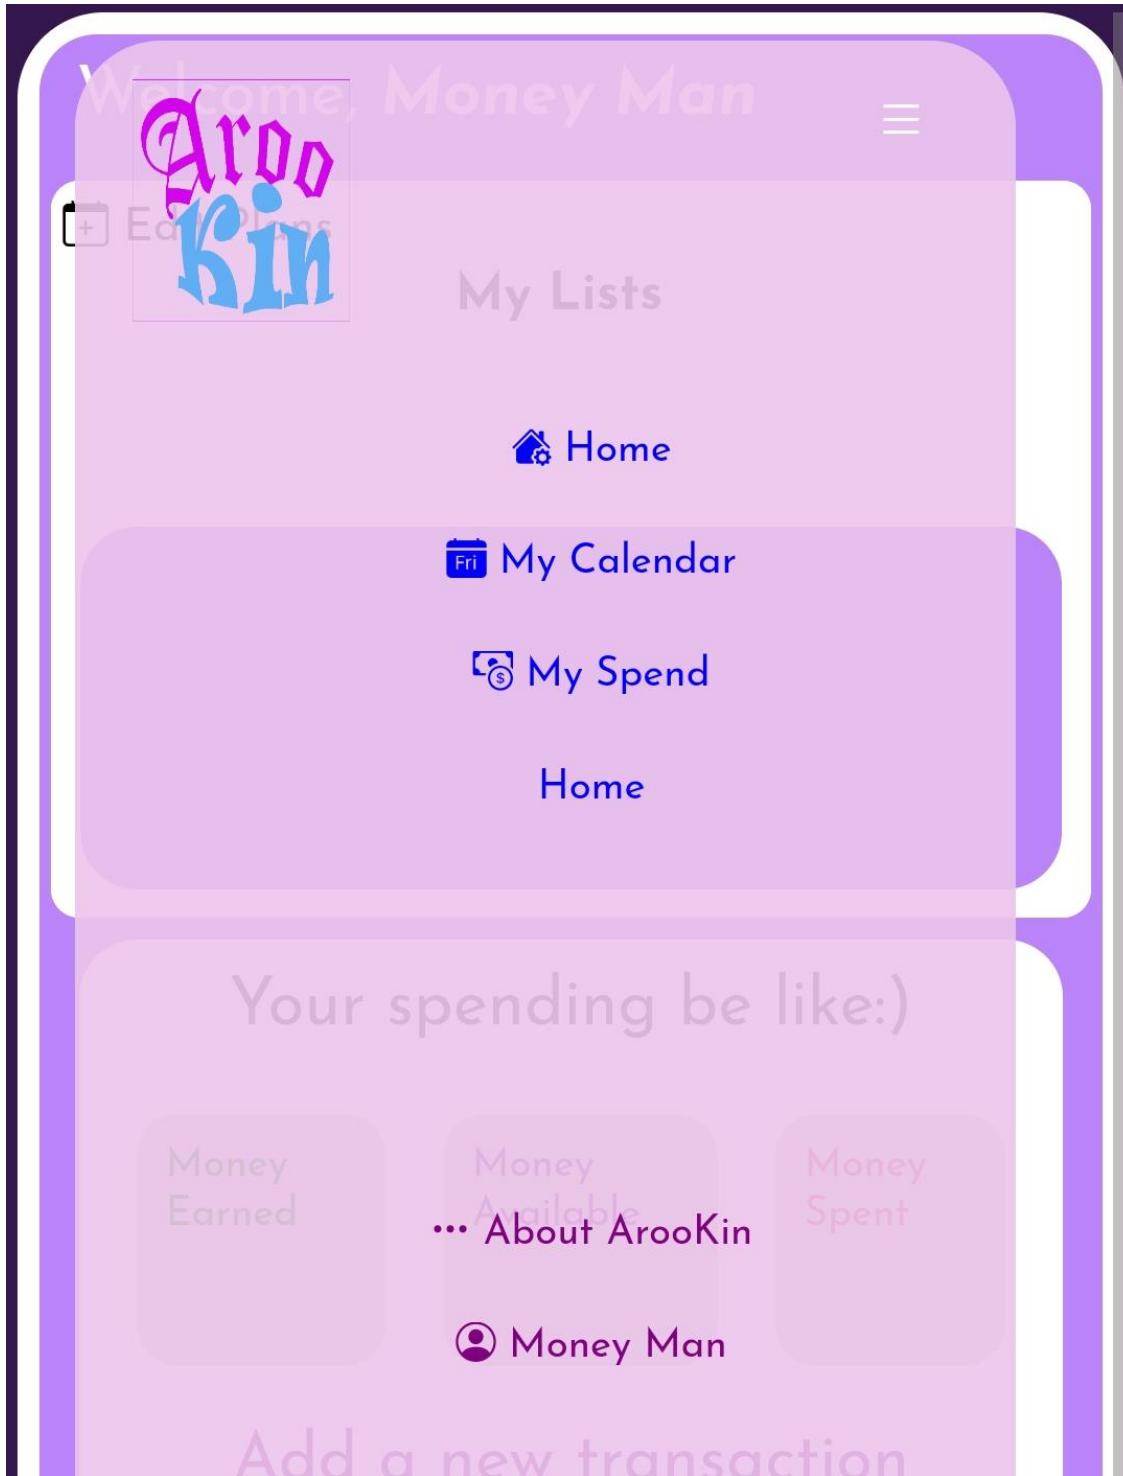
Welcome, Money Man

Aroo Kin

Edit Plans

My Lists

Home

Fri My Calendar

My Spend

Home

Your spending be like:)

Money Earned

Money Available

Money Spent

••• About ArooKin

Money Man

Add a new transaction